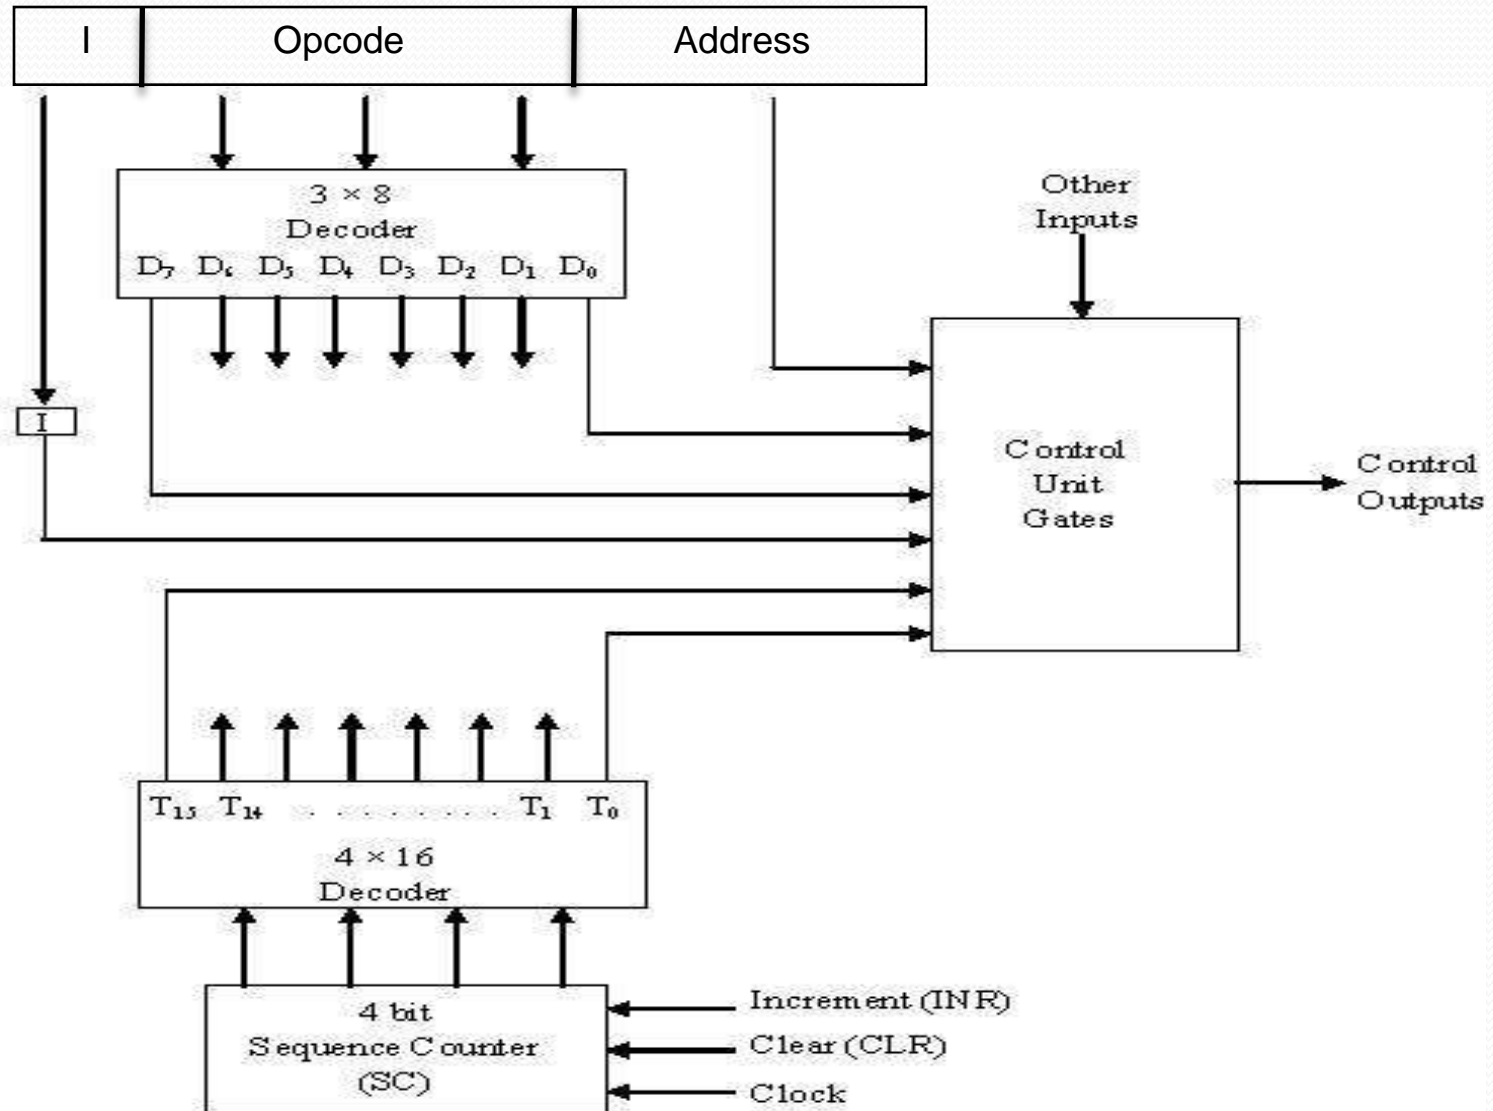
I

Opcode

Address

$3 \times 8$
Decoder
$D_7$ $D_6$ $D_5$ $D_4$ $D_3$ $D_2$ $D_1$ $D_0$

Other Inputs

I

Control Unit Gates

Control Outputs

$T_{15}$ $T_{14}$ . . . . . . . . . . $T_1$ $T_0$
$4 \times 16$
Decoder

4 bit
Sequence Counter
(SC)

Increment (INR)

Clear (CLR)

Clock